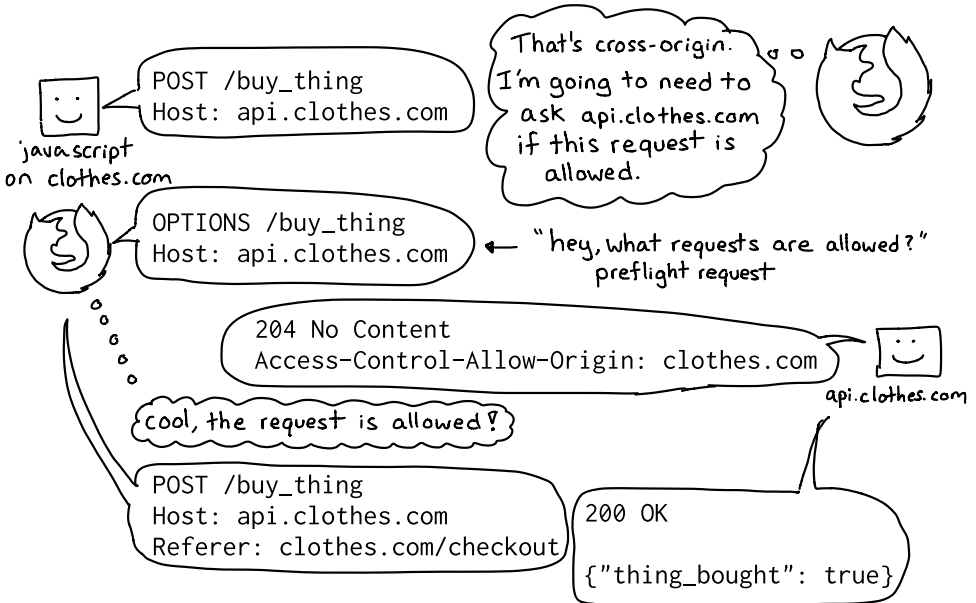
POST /buy_thing
Host: api.clothes.com

javascript on clothes.com

That's cross-origin. I'm going to need to ask api.clothes.com if this request is allowed.

OPTIONS /buy_thing
Host: api.clothes.com

"hey, what requests are allowed?" preflight request

204 No Content
Access-Control-Allow-Origin: clothes.com

api.clothes.com

cool, the request is allowed!

POST /buy_thing
Host: api.clothes.com
Referer: clothes.com/checkout

200 OK

{"thing_bought": true}